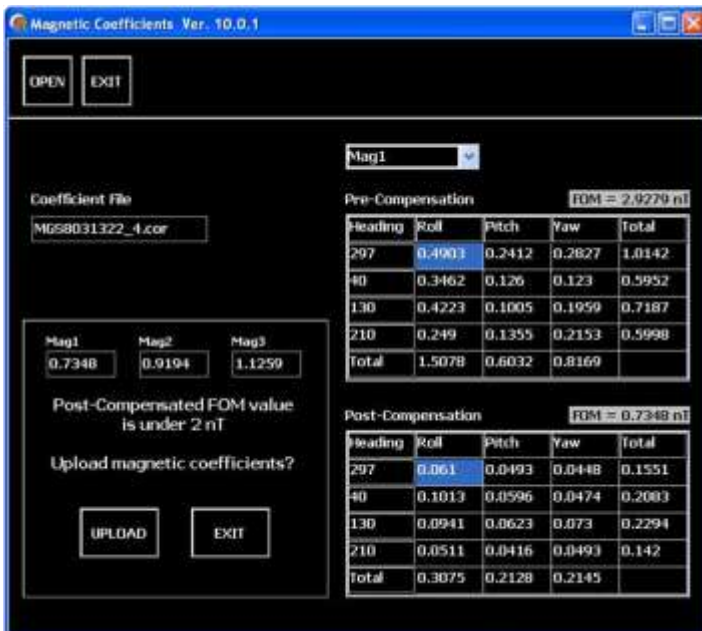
Magnetic Coefficients Ver. 10.0.1

OPEN EXIT

Coefficient File

MGS8031322_4.cor

Mag1

Pre-Compensation FOM = 2.9279 nT

| Heading | Roll | Pitch | Yaw | Total |
|---|---|---|---|---|
| 297 | 0.4903 | 0.2412 | 0.2827 | 1.0142 |
| 40 | 0.3462 | 0.126 | 0.123 | 0.5952 |
| 130 | 0.4223 | 0.1005 | 0.1959 | 0.7187 |
| 210 | 0.249 | 0.1355 | 0.2153 | 0.5998 |
| Total | 1.5078 | 0.6032 | 0.8169 | |

Mag1 Mag2 Mag3
0.7348 0.9194 1.1259

Post-Compensated FOM value is under 2 nT

Upload magnetic coefficients?

UPLOAD EXIT

Post-Compensation FOM = 0.7348 nT

| Heading | Roll | Pitch | Yaw | Total |
|---|---|---|---|---|
| 297 | 0.061 | 0.0493 | 0.0448 | 0.1551 |
| 40 | 0.1013 | 0.0596 | 0.0474 | 0.2083 |
| 130 | 0.0941 | 0.0623 | 0.073 | 0.2294 |
| 210 | 0.0511 | 0.0416 | 0.0493 | 0.142 |
| Total | 0.3075 | 0.2128 | 0.2145 | |